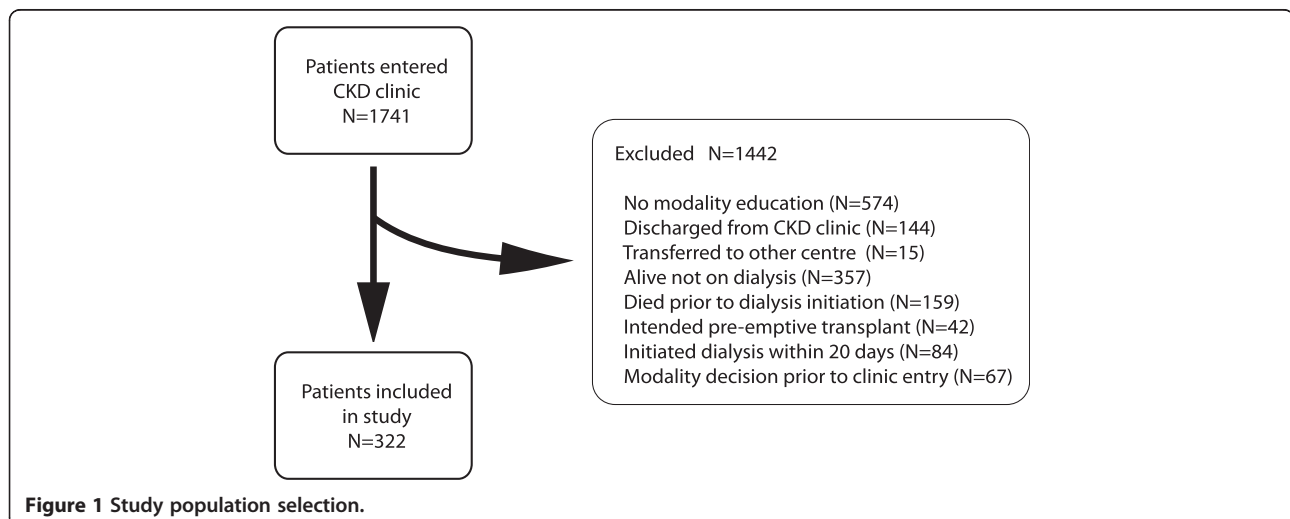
Patients entered CKD clinic
N=1741

Excluded N=1442

No modality education (N=574)
Discharged from CKD clinic (N=144)
Transferred to other centre (N=15)
Alive not on dialysis (N=357)
Died prior to dialysis initiation (N=159)
Intended pre-emptive transplant (N=42)
Initiated dialysis within 20 days (N=84)
Modality decision prior to clinic entry (N=67)

Patients included in study
N=322

**Figure 1 Study population selection.**